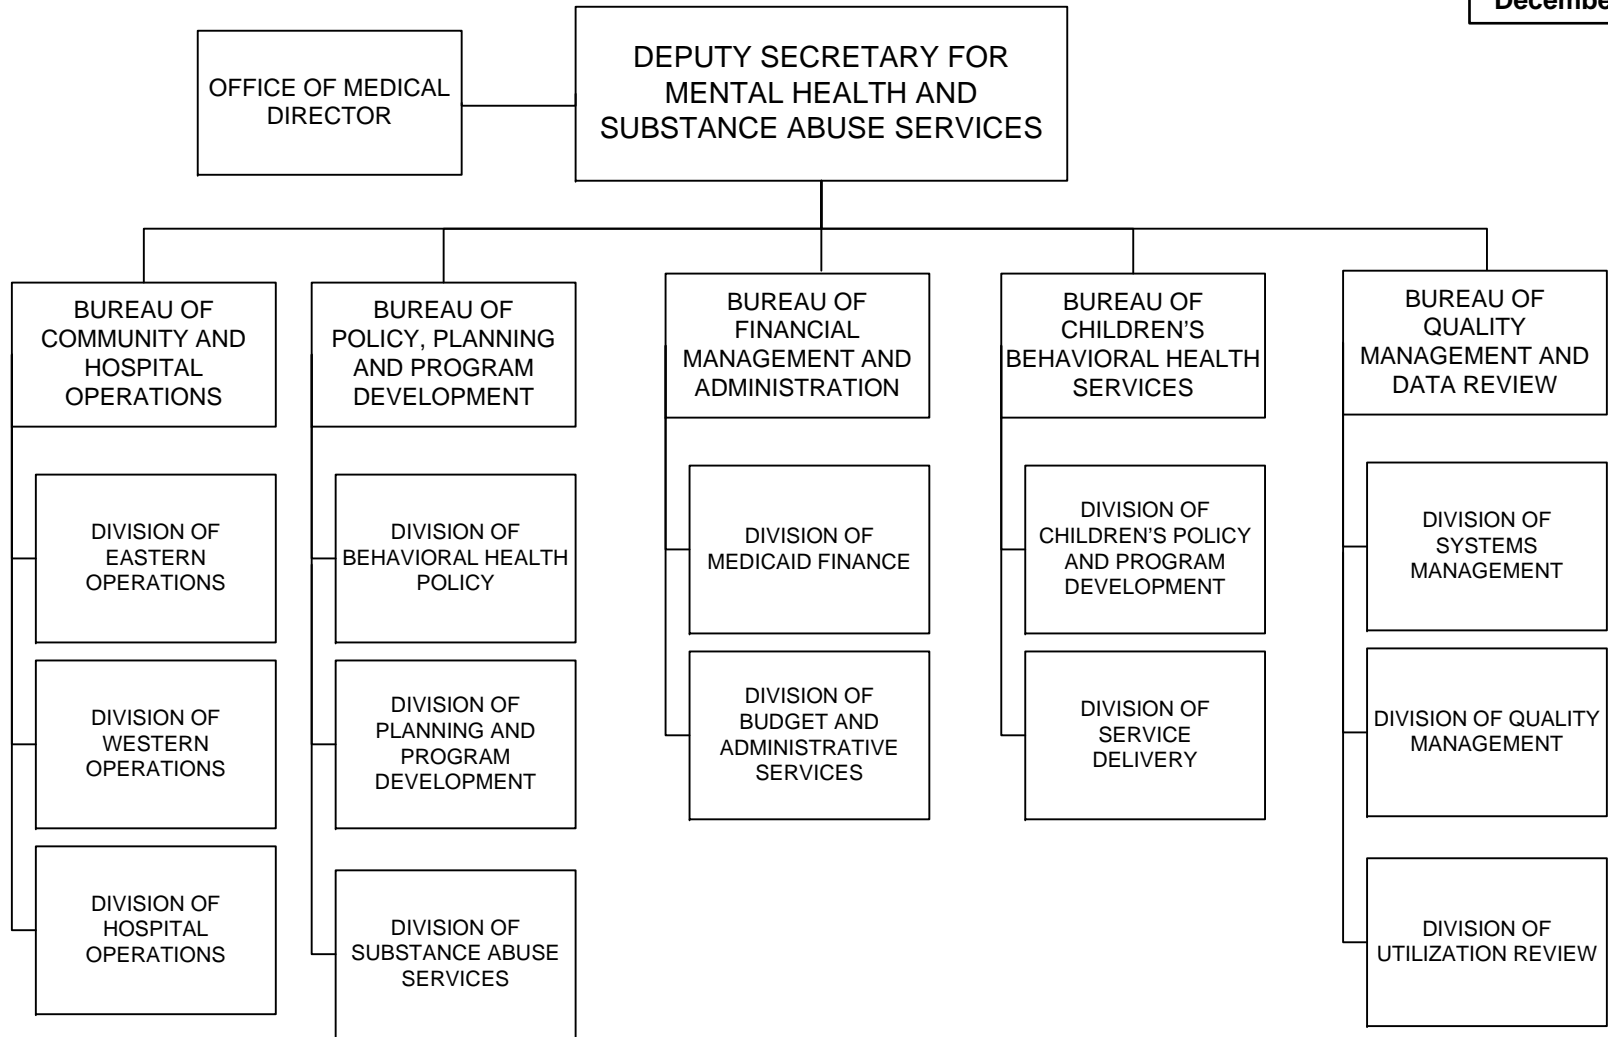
Decembe

DEPUTY SECRETARY FOR MENTAL HEALTH AND SUBSTANCE ABUSE SERVICES

OFFICE OF MEDICAL DIRECTOR

BUREAU OF COMMUNITY AND HOSPITAL OPERATIONS

DIVISION OF EASTERN OPERATIONS

DIVISION OF WESTERN OPERATIONS

DIVISION OF HOSPITAL OPERATIONS

BUREAU OF POLICY, PLANNING AND PROGRAM DEVELOPMENT

DIVISION OF BEHAVIORAL HEALTH POLICY

DIVISION OF PLANNING AND PROGRAM DEVELOPMENT

DIVISION OF SUBSTANCE ABUSE SERVICES

BUREAU OF FINANCIAL MANAGEMENT AND ADMINISTRATION

DIVISION OF MEDICAID FINANCE

DIVISION OF BUDGET AND ADMINISTRATIVE SERVICES

BUREAU OF CHILDREN'S BEHAVIORAL HEALTH SERVICES

DIVISION OF CHILDREN'S POLICY AND PROGRAM DEVELOPMENT

DIVISION OF SERVICE DELIVERY

BUREAU OF QUALITY MANAGEMENT AND DATA REVIEW

DIVISION OF SYSTEMS MANAGEMENT

DIVISION OF QUALITY MANAGEMENT

DIVISION OF UTILIZATION REVIEW